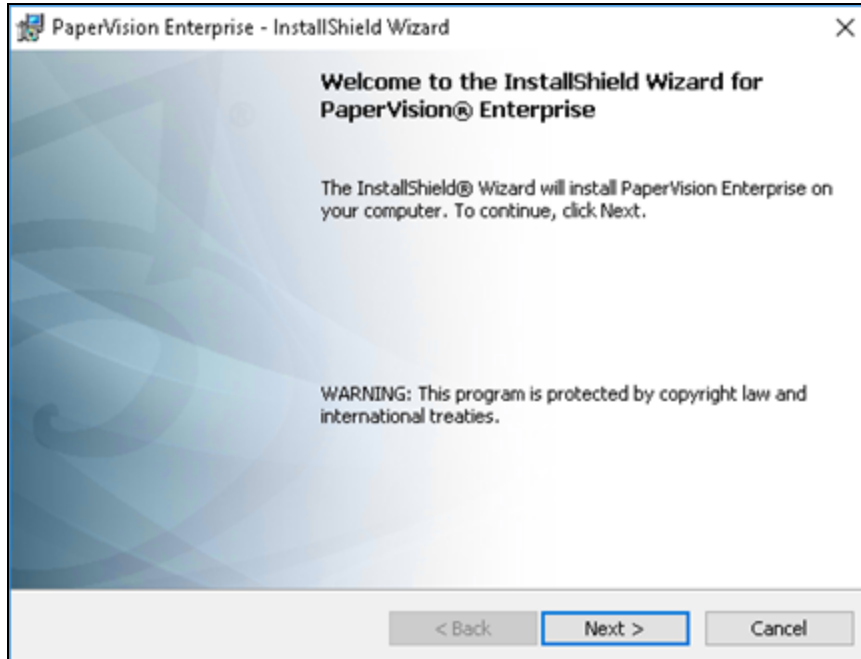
PaperVision Enterprise - InstallShield Wizard

×

Welcome to the InstallShield Wizard for PaperVision® Enterprise

The InstallShield® Wizard will install PaperVision Enterprise on your computer. To continue, click Next.

WARNING: This program is protected by copyright law and international treaties.

< Back

Next >

Cancel